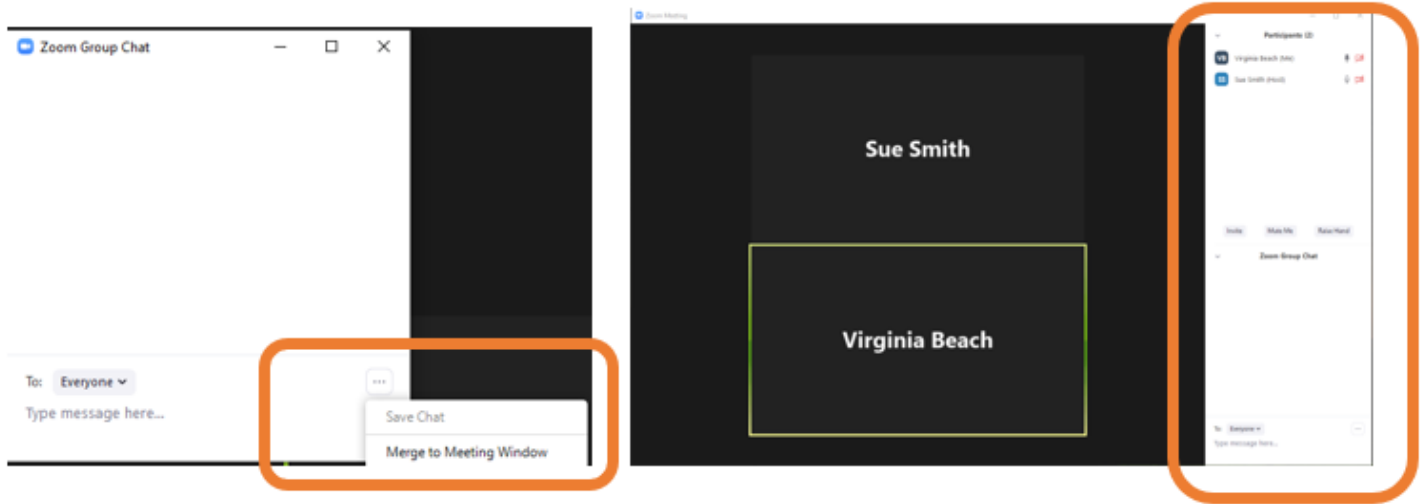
Zoom Group Chat

To: Everyone

Type message here...

...

Save Chat

Merge to Meeting Window

Zoom Meeting

Sue Smith

Virginia Beach

Participants (2)

VB Virginia Beach (Me)

SS Sue Smith (Host)

Invite

Mute Me

Raise Hand

Zoom Group Chat

To: Everyone

Type message here...

...